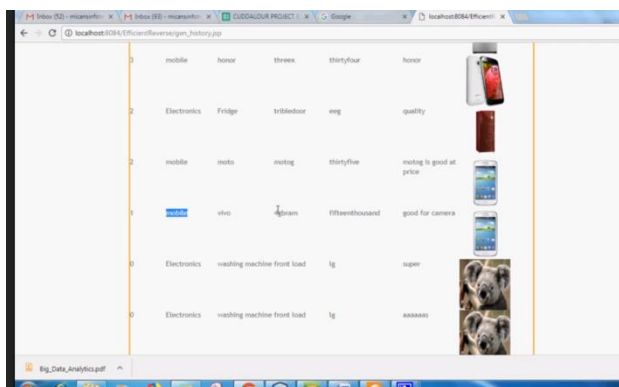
M Inbox (52) - micansinfo × | M Inbox (93) - micansinfo × | CUDDALOUR PROJECT × | G Google × | localhost:8084/Efficient ×

localhost:8084/EfficientReverse/gen_history.jsp

| 3 | mobile | honor | threes | thirtyfour | honor |
|---|---|---|---|---|---|
| 2 | Electronics | Fridge | tribledoor | eeg | quality |
| 2 | mobile | moto | motog | thirtyfive | motog is good at price |
| 1 | mobile | vivo | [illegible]bram | fifteenthousand | good for camera |
| 0 | Electronics | washing machine front load | lg | super |
| 0 | Electronics | washing machine front load | lg | aaaaaas |

Big_Data_Analytics.pdf ^